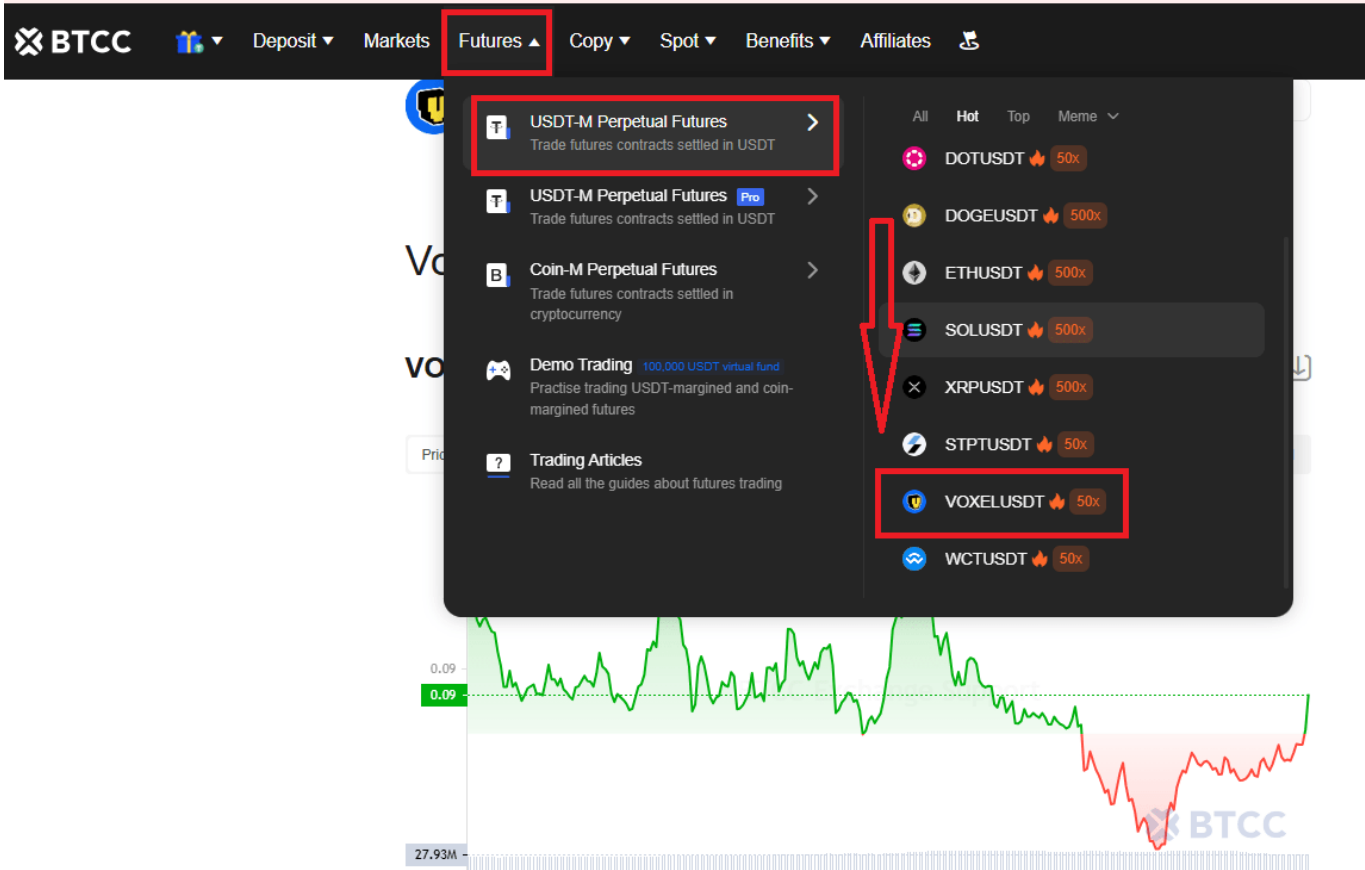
BTCC Deposit Markets Futures Copy Spot Benefits Affiliates

USDT-M Perpetual Futures
Trade futures contracts settled in USDT

USDT-M Perpetual Futures Pro
Trade futures contracts settled in USDT

Coin-M Perpetual Futures
Trade futures contracts settled in cryptocurrency

Demo Trading 100,000 USDT virtual fund
Practise trading USDT-margined and coin-margined futures

Trading Articles
Read all the guides about futures trading

All Hot Top Meme

DOTUSDT 50x
DOGEUSDT 500x
ETHUSDT 500x
SOLUSDT 500x
XRPUSDT 500x
STPTUSDT 50x
VOXELUSDT 50x
WCTUSDT 50x

Vo
VO
Pri

0.09
0.09
27.93M

BTCC